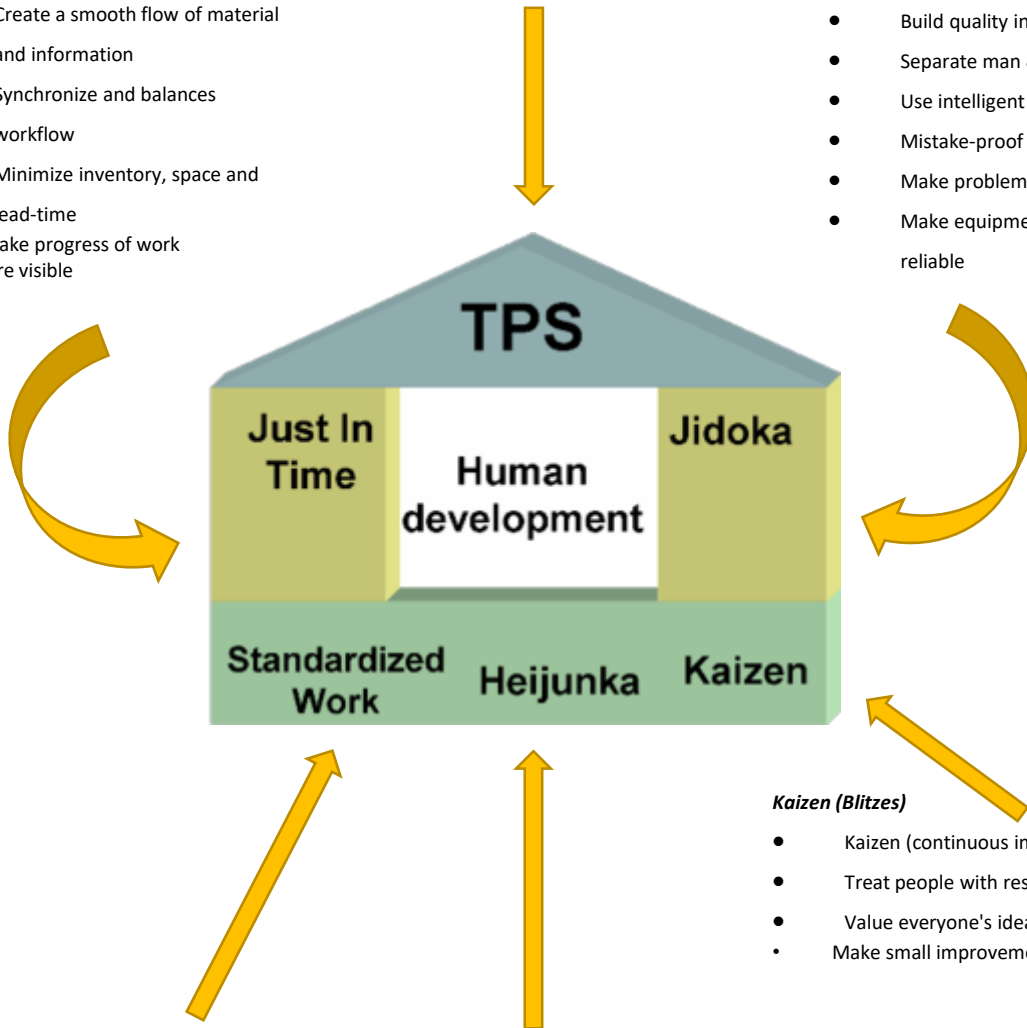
Create a smooth flow of material

and information

Synchronize and balances

workflow

Minimize inventory, space and

ead-time

ake progress of work

re visible

- Build quality in
- Separate man
- Use intelligent
- Mistake-proof
- Make problem
- Make equipme

reliable

TPS

Just In Time

Human development

Jidoka

Standardized Work

Heijunka

Kaizen

*Kaizen (Blitzes)*

- Kaizen (continuous in
- Treat people with res
- Value everyone's idea
- Make small improveme